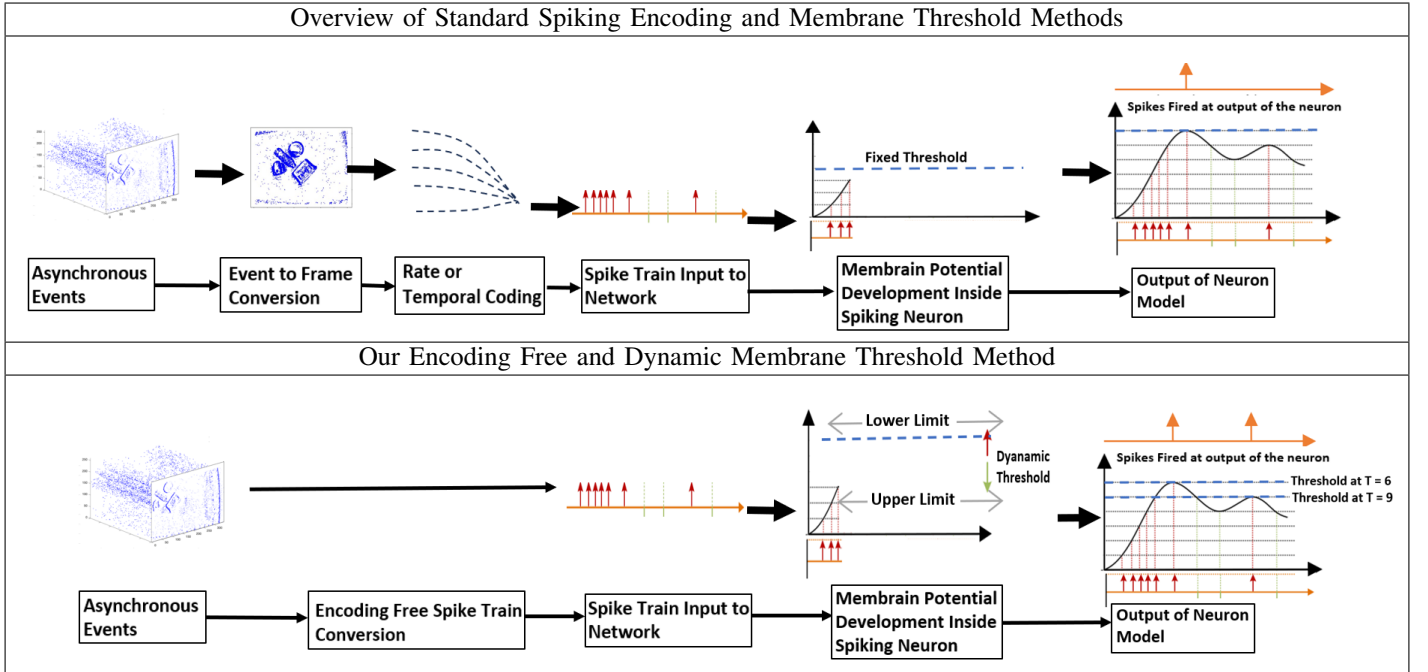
Overview of Standard Spiking Encoding and Membrane Threshold Methods

Fixed Threshold

Spikes Fired at output of the neuron

Asynchronous Events

Event to Frame Conversion

Rate or Temporal Coding

Spike Train Input to Network

Membrain Potential Development Inside Spiking Neuron

Output of Neuron Model

Our Encoding Free and Dynamic Membrane Threshold Method

Lower Limit

Dyanamic Threshold

Upper Limit

Spikes Fired at output of the neuron

Threshold at T = 6

Threshold at T = 9

Asynchronous Events

Encoding Free Spike Train Conversion

Spike Train Input to Network

Membrain Potential Development Inside Spiking Neuron

Output of Neuron Model